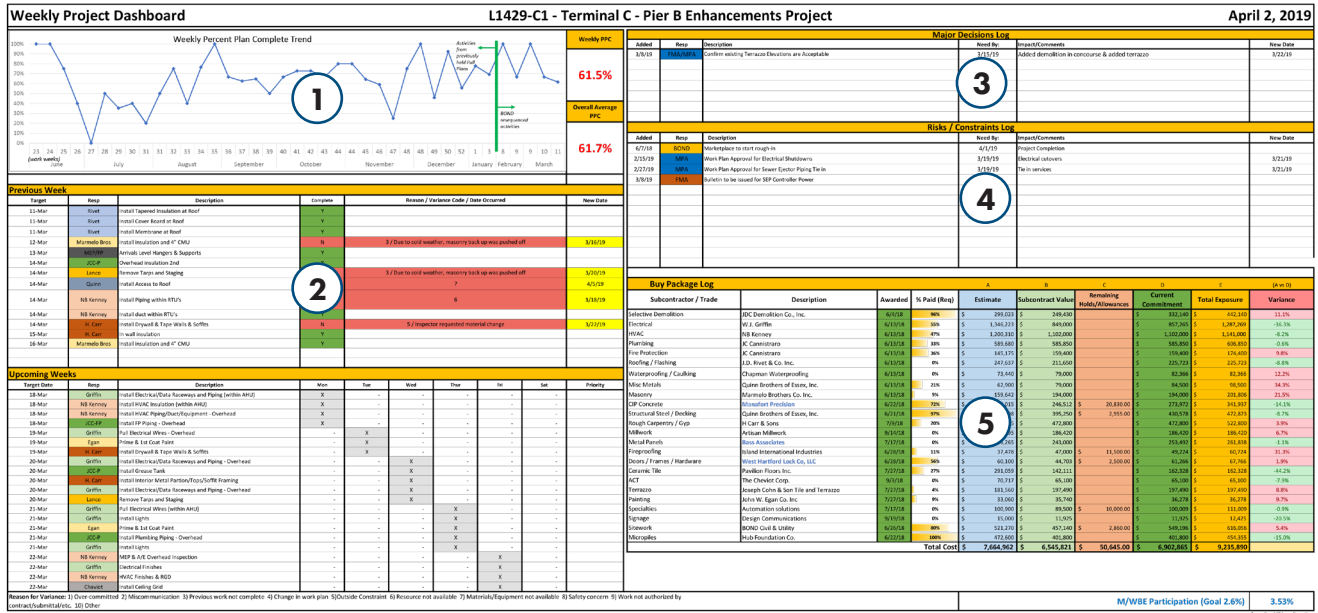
Weekly Project Dashboard
L1429-C1 - Terminal C - Pier B Enhancements Project
April 2, 2019

Weekly Percent Plan Complete Trend

100% 90% 80% 70% 60% 50% 40% 30% 20% 10% 0%

23 24 25 26 27 28 29 30 31 32 33 34 35 36 37 38 39 40 41 42 43 44 45 46 47 48 49 50 51 52 1 2 3 4 5 6 7 8 9 10 11
(work weeks)
June July August September October November December January February March

Activities from previously held Pull Plans
BOND management activities

1

Weekly PPC
61.5%
Overall Average PPC
61.7%

Major Decisions Log
| Added | Resp | Description | Need By: | Impact/Comments | New Date |
|---|---|---|---|---|---|
| 3/8/19 | FMA/MPA | Confirm existing Terrazzo Elevations are Acceptable | 3/15/19 | Added demolition in concourse & added terrazzo | 3/22/19 |

3

Risks / Constraints Log
| Added | Resp | Description | Need By: | Impact/Comments | New Date |
|---|---|---|---|---|---|
| 6/7/18 | BOND | Marketplace to start rough-in | 4/1/19 | Project Completion | |
| 2/15/19 | MPA | Work Plan Approval for Electrical Shutdowns | 3/19/19 | Electrical cutovers | 3/21/19 |
| 2/27/19 | MPA | Work Plan Approval for Sewer Ejector Piping Tie in | 3/19/19 | Tie in services | 3/21/19 |
| 3/8/19 | FMA | Bulletin to be issued for SEP Controller Power | | | |

4

Previous Week
| Target | Resp | Description | Complete | Reason / Variance Code / Date Occurred | New Date |
|---|---|---|---|---|---|
| 11-Mar | Rivet | Install Tapered Insulation at Roof | Y | | |
| 11-Mar | Rivet | Install Cover Board at Roof | Y | | |
| 11-Mar | Rivet | Install Membrane at Roof | Y | | |
| 12-Mar | Marmelo Bros | Install insulation and 4" CMU | N | 3 / Due to cold weather, masonry back up was pushed off | 3/16/19 |
| 13-Mar | ME/FRP | Arrivals Level Hangers & Supports | Y | | |
| 13-Mar | JCC-P | Overhead insulation 2nd | Y | | |
| 14-Mar | Lenco | Remove Tarps and Staging | N | 3 / Due to cold weather, masonry back up was pushed off | 3/20/19 |
| 14-Mar | Quinn | Install Access to Roof | | 7 | 4/5/19 |
| 14-Mar | NB Kenney | Install Piping within RTU's | | 6 | 3/18/19 |
| 14-Mar | NB Kenney | Install duct within RTU's | | | |
| 14-Mar | H. Carr | Install Drywall & Tape Walls & Soffits | N | 5 / Inspector requested material change | 3/22/19 |
| 15-Mar | H. Carr | In wall insulation | Y | | |
| 16-Mar | Marmelo Bros | Install insulation and 4" CMU | Y | | |

2

Upcoming Weeks
| Target Date | Resp | Description | Mon | Tue | Wed | Thur | Fri | Sat | Priority |
|---|---|---|---|---|---|---|---|---|---|
| 18-Mar | Griffin | Install Electrical/Data Raceways and Piping (within AHU) | X | - | - | - | - | - | |
| 18-Mar | NB Kenney | Install HVAC Insulation (within AHU) | X | - | - | - | - | - | |
| 18-Mar | NB Kenney | Install HVAC Piping/Duct/Equipment - Overhead | X | - | - | - | - | - | |
| 18-Mar | JCC-FP | Install FP Piping - Overhead | X | - | - | - | - | - | |
| 19-Mar | Griffin | Pull Electrical Wires - Overhead | - | X | - | - | - | - | |
| 19-Mar | Egan | Prime & 1st Coat Paint | - | X | - | - | - | - | |
| 19-Mar | H. Carr | Install Drywall & Tape Walls & Soffits | - | X | - | - | - | - | |
| 20-Mar | Griffin | Install Electrical/Data Raceways and Piping - Overhead | - | - | X | - | - | - | |
| 20-Mar | JCC-P | Install Grease Tank | - | - | X | - | - | - | |
| 20-Mar | H. Carr | Install Interior Metal Partition/Tops/Soffit Framing | - | - | X | - | - | - | |
| 20-Mar | Griffin | Install Electrical/Data Raceways and Piping - Overhead | - | - | X | - | - | - | |
| 20-Mar | Lenco | Remove Tarps and Staging | - | - | X | - | - | - | |
| 21-Mar | Griffin | Pull Electrical Wires (within AHU) | - | - | - | X | - | - | |
| 21-Mar | Griffin | Install Lights | - | - | - | X | - | - | |
| 21-Mar | Egan | Prime & 1st Coat Paint | - | - | - | X | - | - | |
| 21-Mar | JCC-P | Install Plumbing Piping - Overhead | - | - | - | X | - | - | |
| 21-Mar | Griffin | Install Lights | - | - | - | X | - | - | |
| 22-Mar | NB Kenney | MEP & A/E Overhead Inspection | - | - | - | - | X | - | |
| 22-Mar | Griffin | Electrical Finishes | - | - | - | - | X | - | |
| 22-Mar | NB Kenney | HVAC Finishes & RGD | - | - | - | - | X | - | |
| 22-Mar | Chavlet | Install Ceiling Grid | - | - | - | - | X | - | |

Reason for Variance: 1) Over-committed 2) Miscommunication 3) Previous work not complete 4) Change in work plan 5) Outside Constraint 6) Resource not available 7) Materials/Equipment not available 8) Safety concern 9) Work not authorized by contract/submittal/etc. 10) Other

Buy Package Log
| Subcontractor / Trade | Description | Awarded | % Paid (Req) | A Estimate | B Subcontract Value | C Remaining Holds/Allowances | D Current Commitment | E Total Exposure | (A vs D) Variance |
|---|---|---|---|---|---|---|---|---|---|
| Selective Demolition | JDC Demolition Co., Inc. | 6/4/18 | 96% | $ 299,023 | $ 249,430 | | $ 332,140 | $ 442,140 | 11.1% |
| Electrical | W.J. Griffin | 6/13/18 | 55% | $ 1,346,223 | $ 849,000 | | $ 857,265 | $ 1,287,269 | -36.3% |
| HVAC | NB Kenney | 6/13/18 | 47% | $ 1,200,310 | $ 1,102,000 | | $ 1,102,000 | $ 1,141,000 | -8.2% |
| Plumbing | JC Cannistraro | 6/13/18 | 33% | $ 589,680 | $ 585,850 | | $ 585,850 | $ 606,850 | -0.6% |
| Fire Protection | JC Cannistraro | 6/13/18 | 36% | $ 145,175 | $ 159,400 | | $ 159,400 | $ 174,400 | 9.8% |
| Roofing / Flashing | J.D. Rivet & Co. Inc. | 6/13/18 | 0% | $ 247,637 | $ 211,650 | | $ 225,723 | $ 225,723 | -8.8% |
| Waterproofing / Caulking | Chapman Waterproofing | 6/13/18 | 0% | $ 73,440 | $ 79,000 | | $ 82,366 | $ 82,366 | 12.2% |
| Misc Metals | Quinn Brothers of Essex, Inc. | 6/13/18 | 21% | $ 62,900 | $ 79,000 | | $ 84,500 | $ 98,500 | 34.3% |
| Masonry | Marmelo Brothers Co. Inc. | 6/13/18 | 5% | $ 159,642 | $ 194,000 | | $ 194,000 | $ 203,808 | 21.5% |
| CIP Concrete | Monafort Precision | 6/22/18 | 72% | $ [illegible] | $ 246,512 | $ 20,830.00 | $ 273,972 | $ 341,937 | -14.1% |
| Structural Steel / Decking | Quinn Brothers of Essex, Inc. | 6/21/18 | 97% | $ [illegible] | $ 395,250 | $ 2,955.00 | $ 430,578 | $ 472,873 | -8.7% |
| Rough Carpentry / Gyp | H Carr & Sons | 7/3/18 | 20% | $ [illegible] | $ 472,800 | | $ 472,800 | $ 522,800 | 3.9% |
| Millwork | Artisan Millwork | 8/13/18 | 0% | $ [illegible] | $ 186,420 | | $ 186,420 | $ 186,420 | 6.7% |
| Metal Panels | Boss Associates | 7/17/18 | 0% | $ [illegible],265 | $ 243,000 | | $ 253,492 | $ 261,838 | -1.1% |
| Fireproofing | Island International Industries | 6/26/18 | 11% | $ 37,478 | $ 47,000 | $ 13,500.00 | $ 49,224 | $ 60,724 | 31.3% |
| Doors / Frames / Hardware | West Hartford Lock Co, LLC | 6/29/18 | 56% | $ 60,300 | $ 58,900 | $ 2,500.00 | $ 61,266 | $ 67,766 | 1.9% |
| Ceramic Tile | Pavilion Floors Inc. | 7/27/18 | 0% | $ 291,059 | $ 142,111 | | $ 162,328 | $ 162,328 | -44.2% |
| ACT | The Chevlot Corp. | 9/3/18 | 0% | $ 70,717 | $ 65,100 | | $ 65,100 | $ 65,100 | -7.9% |
| Terrazzo | Joseph Cohn & Son Tile and Terrazzo | 7/17/18 | 4% | $ 181,160 | $ 197,490 | | $ 197,490 | $ 197,490 | 8.8% |
| Painting | John W. Egan Co. Inc. | 7/27/18 | 3% | $ 33,000 | $ 35,740 | | $ 36,278 | $ 36,278 | 9.7% |
| Specialties | Automation solutions | 7/17/18 | 0% | $ 100,900 | $ 89,500 | $ 10,000.00 | $ 100,009 | $ 111,009 | -0.9% |
| Signage | Design Communications | 9/19/18 | 0% | $ 15,000 | $ 11,925 | | $ 11,925 | $ 12,425 | -20.5% |
| Sitework | BOND Civil & Utility | 6/26/18 | 80% | $ 523,270 | $ 457,140 | $ 2,860.00 | $ 549,196 | $ 636,058 | 5.4% |
| Micropiles | Hub Foundation Co. | 6/22/18 | 100% | $ 472,600 | $ 401,800 | | $ 401,800 | $ 454,355 | -15.0% |
| | | | Total Cost | $ 7,664,962 | $ 6,545,821 | $ 50,645.00 | $ 6,902,865 | $ 9,235,890 | |

5

M/WBE Participation (Goal 2.6%) 3.53%